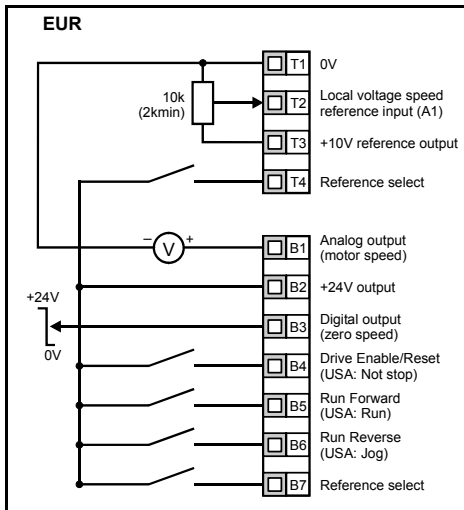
EUR

10k
(2kmin)

T1 0V

T2 Local voltage speed reference input (A1)

T3 +10V reference output

T4 Reference select

− V +

B1 Analog output (motor speed)

+24V

0V

B2 +24V output

B3 Digital output (zero speed)

B4 Drive Enable/Reset (USA: Not stop)

B5 Run Forward (USA: Run)

B6 Run Reverse (USA: Jog)

B7 Reference select